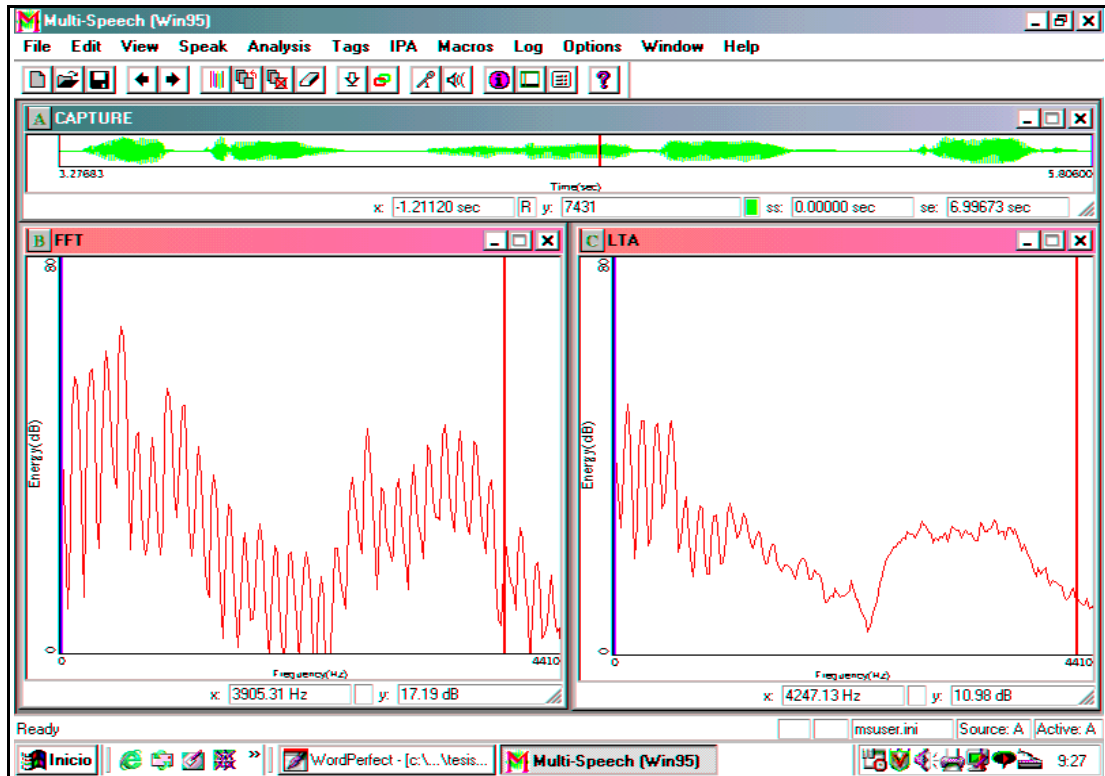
Multi-Speech (Win95)

File Edit View Speak Analysis Tags IPA Macros Log Options Window Help

A CAPTURE

3.27683

Time(sec)

5.80600

x: -1.21120 sec R y: 7431 ss: 0.00000 sec se: 6.99673 sec

B FFT

80

Energy(dB)

0

0

Frequency(Hz)

4410

x: 3905.31 Hz y: 17.19 dB

C LTA

80

Energy(dB)

0

0

Frequency(Hz)

4410

x: 4247.13 Hz y: 10.98 dB

Ready

msuser.ini Source: A Active: A

Inicio WordPerfect - [c:\...\tesis... Multi-Speech (Win95) 9:27